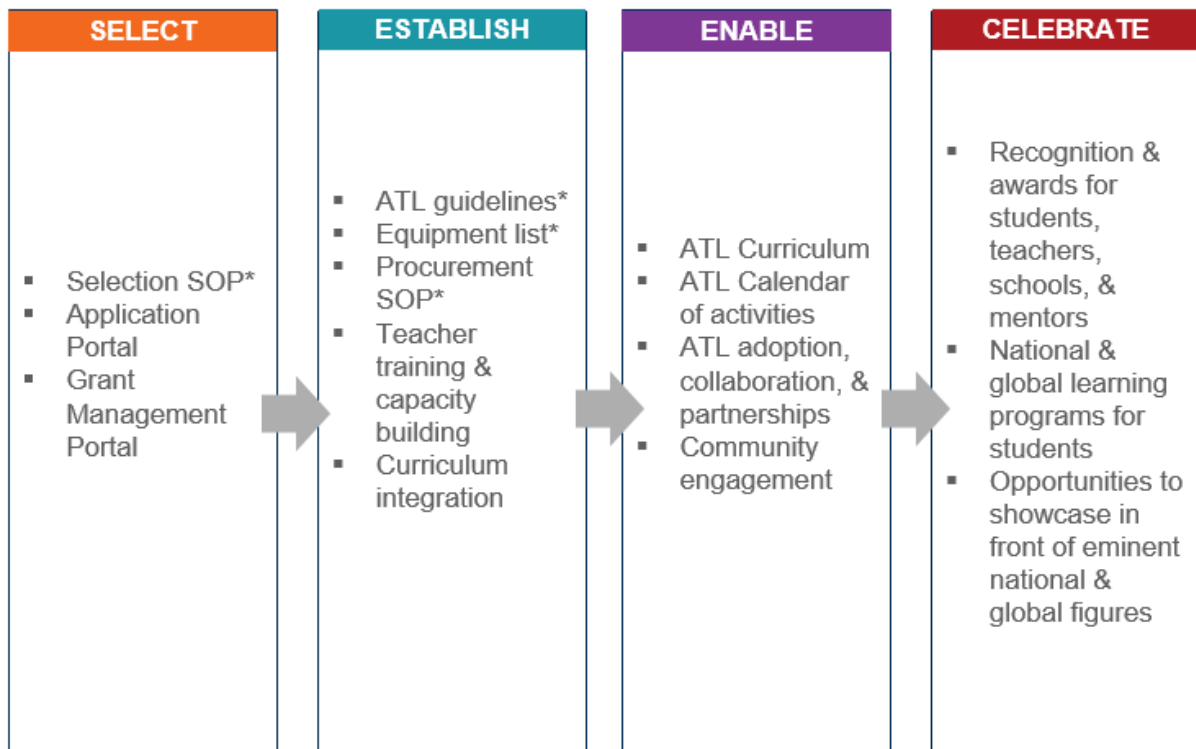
SELECT

- Selection SOP*
- Application Portal
- Grant Management Portal

ESTABLISH

- ATL guidelines*
- Equipment list*
- Procurement SOP*
- Teacher training & capacity building
- Curriculum integration

ENABLE

- ATL Curriculum
- ATL Calendar of activities
- ATL adoption, collaboration, & partnerships
- Community engagement

CELEBRATE

- Recognition & awards for students, teachers, schools, & mentors
- National & global learning programs for students
- Opportunities to showcase in front of eminent national & global figures